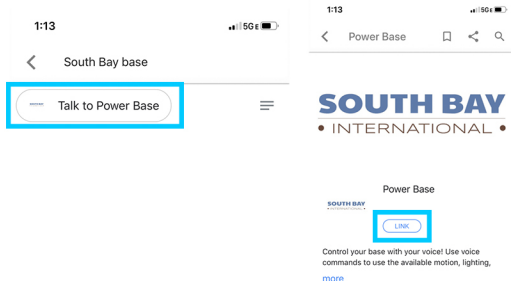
1:13
5G E

South Bay base

Talk to Power Base

1:13
5G E

Power Base

SOUTH BAY
• INTERNATIONAL •

Power Base

SOUTH BAY
INTERNATIONAL

LINK

Control your base with your voice! Use voice commands to use the available motion, lighting,

more